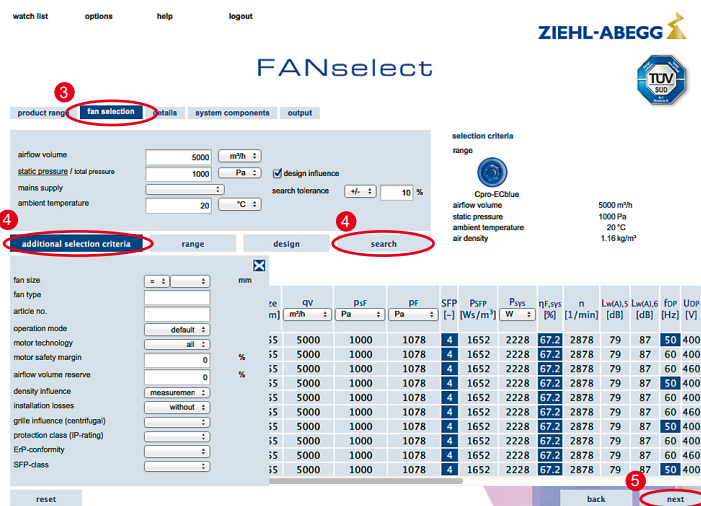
watch list options help logout

ZIEHL-ABEGG

FANselect

TÜV SÜD

3

product range fan selection details system components output

airflow volume 5000 m³/h
static pressure / total pressure 1000 Pa
design influence
mains supply
search tolerance +/- 10 %
ambient temperature 20 °C

selection criteria
range
Cpro-ECblue
airflow volume 5000 m³/h
static pressure 1000 Pa
ambient temperature 20 °C
air density 1.16 kg/m³

4 additional selection criteria range design 4 search

fan size = mm
fan type
article no.
operation mode default
motor technology all
motor safety margin 0 %
airflow volume reserve 0 %
density influence measuremen
installation losses without
grille influence (centrifugal)
protection class (IP-rating)
ErP-conformity
SFP-class

| re m] | qV m³/h | psF Pa | pF Pa | SFP [–] | PSFP [Ws/m³] | Psys W | ηF,sys [%] | n [1/min] | LW(A),5 [dB] | LW(A),6 [dB] | fOP [Hz] | UDP [V] |
|---|---|---|---|---|---|---|---|---|---|---|---|---|
| 55 | 5000 | 1000 | 1078 | 4 | 1652 | 2228 | 67.2 | 2878 | 79 | 87 | 50 | 400 |
| 55 | 5000 | 1000 | 1078 | 4 | 1652 | 2228 | 67.2 | 2878 | 79 | 87 | 60 | 400 |
| 55 | 5000 | 1000 | 1078 | 4 | 1652 | 2228 | 67.2 | 2878 | 79 | 87 | 60 | 460 |
| 55 | 5000 | 1000 | 1078 | 4 | 1652 | 2228 | 67.2 | 2878 | 79 | 87 | 50 | 400 |
| 55 | 5000 | 1000 | 1078 | 4 | 1652 | 2228 | 67.2 | 2878 | 79 | 87 | 60 | 400 |
| 55 | 5000 | 1000 | 1078 | 4 | 1652 | 2228 | 67.2 | 2878 | 79 | 87 | 60 | 460 |
| 55 | 5000 | 1000 | 1078 | 4 | 1652 | 2228 | 67.2 | 2878 | 79 | 87 | 50 | 400 |
| 55 | 5000 | 1000 | 1078 | 4 | 1652 | 2228 | 67.2 | 2878 | 79 | 87 | 60 | 400 |
| 55 | 5000 | 1000 | 1078 | 4 | 1652 | 2228 | 67.2 | 2878 | 79 | 87 | 60 | 460 |
| 55 | 5000 | 1000 | 1078 | 4 | 1652 | 2228 | 67.2 | 2878 | 79 | 87 | 50 | 400 |

reset back 5 next